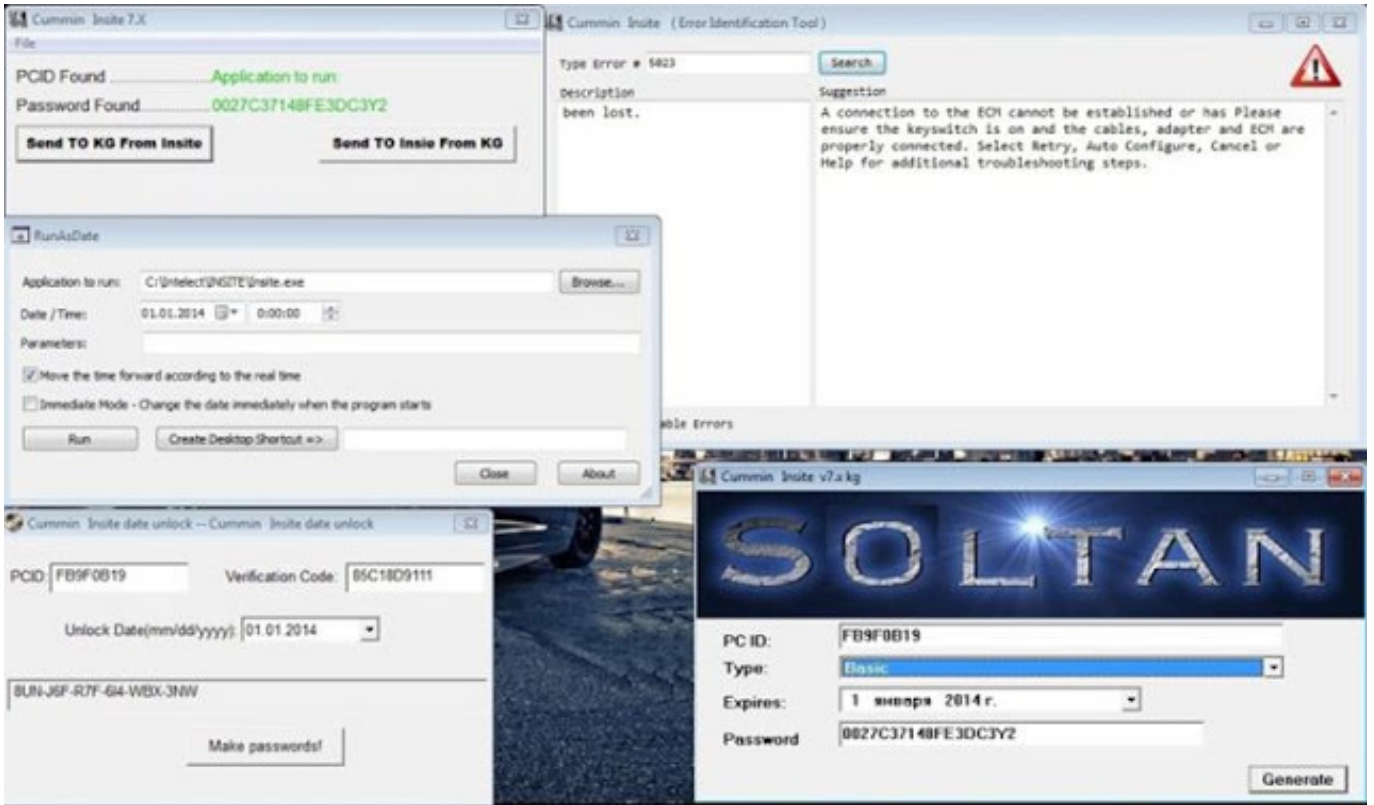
Cummin Insite 7.X

File

PCID Found ............ Application to run:

Password Found ............ 0027C37148FE3DC3Y2

Send TO KG From Insite

Send TO Insie From KG

Cummin Insite (Error Identification Tool)

Type Error # 5023

Search

Description

been lost.

Suggestion

A connection to the ECM cannot be established or has Please ensure the keyswitch is on and the cables, adapter and ECM are properly connected. Select Retry, Auto Configure, Cancel or Help for additional troubleshooting steps.

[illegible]able Errors

RunAsDate

Application to run: C:\Intelect\INSITE\Insite.exe

Browse...

Date / Time: 01.01.2014 0:00:00

Parameters:

Move the time forward according to the real time

Immediate Mode - Change the date immediately when the program starts

Run

Create Desktop Shortcut =>

Close

About

Cummin Insite date unlock -- Cummin Insite date unlock

PCID: FB9F0B19

Verification Code: 85C18D9111

Unlock Date(mm/dd/yyyy): 01.01.2014

8UN-J6F-R7F-6I4-WBX-3NW

Make passwords!

Cummin Insite v7.x kg

SOLTAN

PC ID: FB9F0B19

Type: Basic

Expires: 1 января 2014 г.

Password 0027C37148FE3DC3Y2

Generate